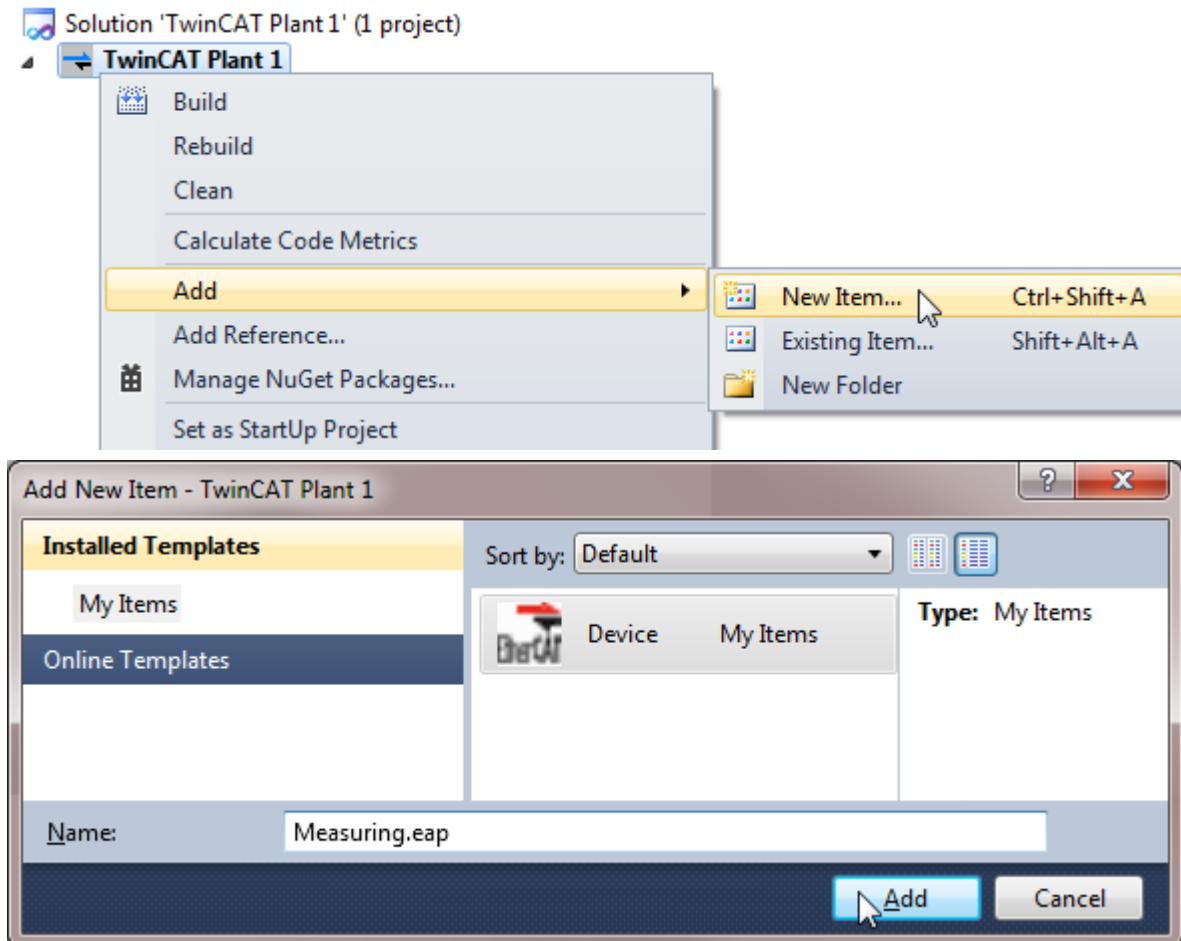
Solution 'TwinCAT Plant 1' (1 project)
TwinCAT Plant 1
Build
Rebuild
Clean
Calculate Code Metrics
Add
Add Reference...
Manage NuGet Packages...
Set as StartUp Project
New Item... Ctrl+Shift+A
Existing Item... Shift+Alt+A
New Folder

Add New Item - TwinCAT Plant 1
?
X
Installed Templates
My Items
Online Templates
Sort by: Default
EtherCAT
Device My Items
Type: My Items
Name: Measuring.eap
Add
Cancel